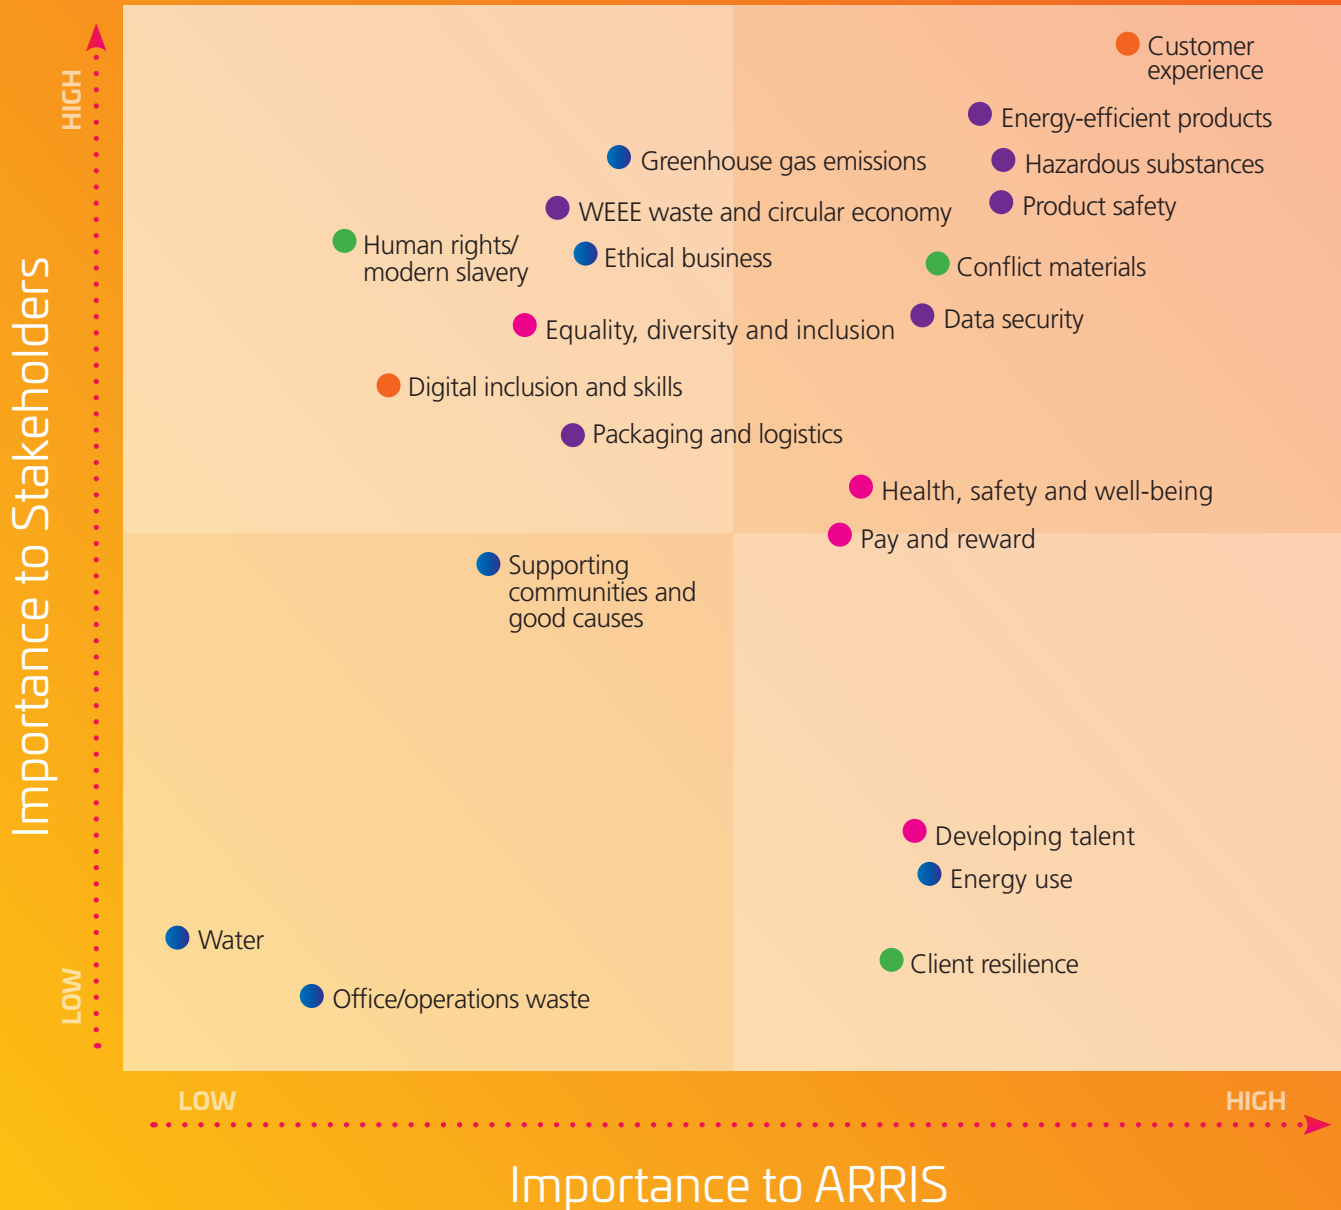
Importance to Stakeholders

HIGH

LOW

Customer experience

Energy-efficient products

Greenhouse gas emissions

Hazardous substances

Product safety

WEEE waste and circular economy

Human rights/ modern slavery

Ethical business

Conflict materials

Data security

Equality, diversity and inclusion

Digital inclusion and skills

Packaging and logistics

Health, safety and well-being

Pay and reward

Supporting communities and good causes

Developing talent

Energy use

Water

Client resilience

Office/operations waste

LOW

HIGH

Importance to ARRIS